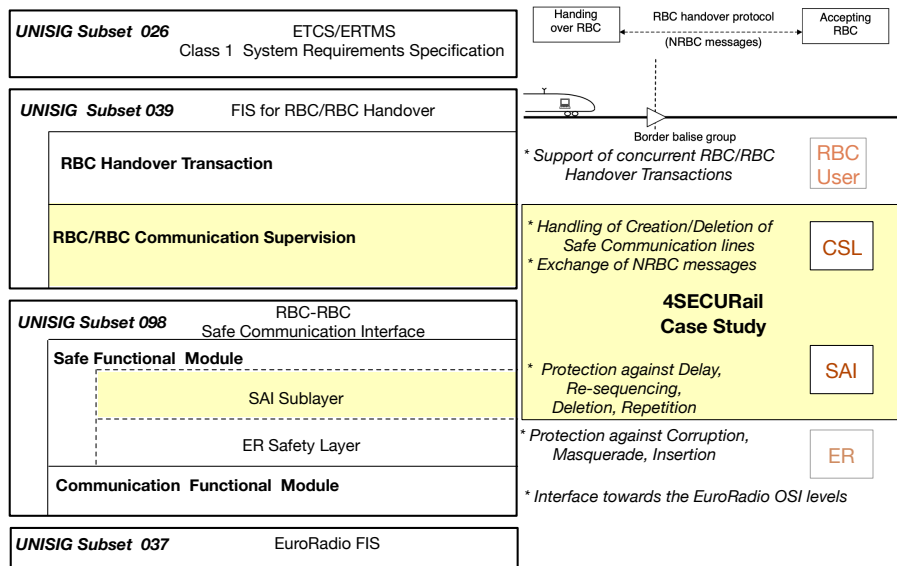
UNISIG Subset 026 ETCS/ERTMS Class 1 System Requirements Specification

Handing over RBC

RBC handover protocol (NRBC messages)

Accepting RBC

UNISIG Subset 039 FIS for RBC/RBC Handover

Border balise group

RBC Handover Transaction

* Support of concurrent RBC/RBC Handover Transactions

RBC User

RBC/RBC Communication Supervision

* Handling of Creation/Deletion of Safe Communication lines

* Exchange of NRBC messages

CSL

4SECURail Case Study

UNISIG Subset 098 RBC-RBC Safe Communication Interface

Safe Functional Module

SAI Sublayer

* Protection against Delay, Re-sequencing, Deletion, Repetition

SAI

ER Safety Layer

* Protection against Corruption, Masquerade, Insertion

ER

Communication Functional Module

* Interface towards the EuroRadio OSI levels

UNISIG Subset 037 EuroRadio FIS